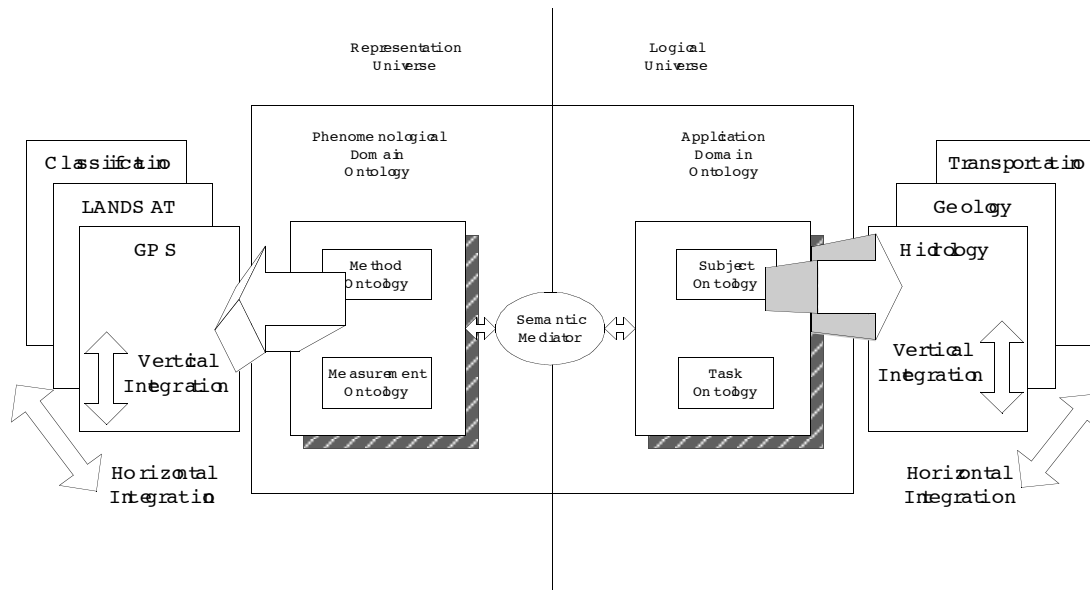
Representation Universe

Logical Universe

Classification

LANDSAT

GPS

Vertical Integration

Horizontal Integration

Phenomenological Domain Ontology

Method Ontology

Measurement Ontology

Semantic Mediator

Application Domain Ontology

Subject Ontology

Task Ontology

Transportation

Geology

Hidrology

Vertical Integration

Horizontal Integration